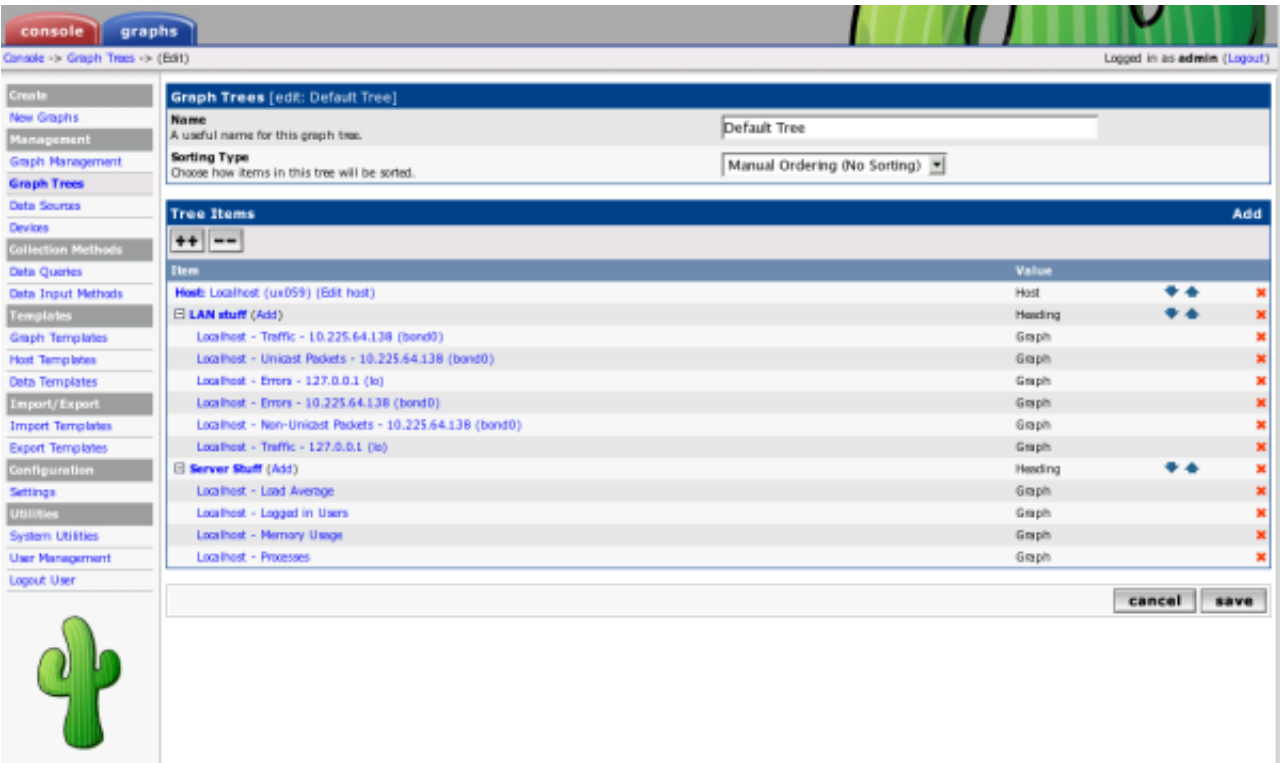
console graphs

Console -> Graph Trees -> (Edit)

Logged in as admin (Logout)

Create
New Graphs
Management
Graph Management
Graph Trees
Data Sources
Devices
Collection Methods
Data Queries
Data Input Methods
Templates
Graph Templates
Host Templates
Data Templates
Import/Export
Import Templates
Export Templates
Configuration
Settings
Utilities
System Utilities
User Management
Logout User

Graph Trees [edit: Default Tree]

Name
A useful name for this graph tree.

Default Tree

Sorting Type
Choose how items in this tree will be sorted.

Manual Ordering (No Sorting)

Tree Items

Add

++ --

| Item | Value |
|---|---|
| Host: Localhost (ux059) (Edit host) | Host |
| LAN stuff (Add) | Heading |
| Localhost - Traffic - 10.225.64.138 (bond0) | Graph |
| Localhost - Unicast Packets - 10.225.64.138 (bond0) | Graph |
| Localhost - Errors - 127.0.0.1 (lo) | Graph |
| Localhost - Errors - 10.225.64.138 (bond0) | Graph |
| Localhost - Non-Unicast Packets - 10.225.64.138 (bond0) | Graph |
| Localhost - Traffic - 127.0.0.1 (lo) | Graph |
| Server Stuff (Add) | Heading |
| Localhost - Load Average | Graph |
| Localhost - Logged in Users | Graph |
| Localhost - Memory Usage | Graph |
| Localhost - Processes | Graph |

cancel save